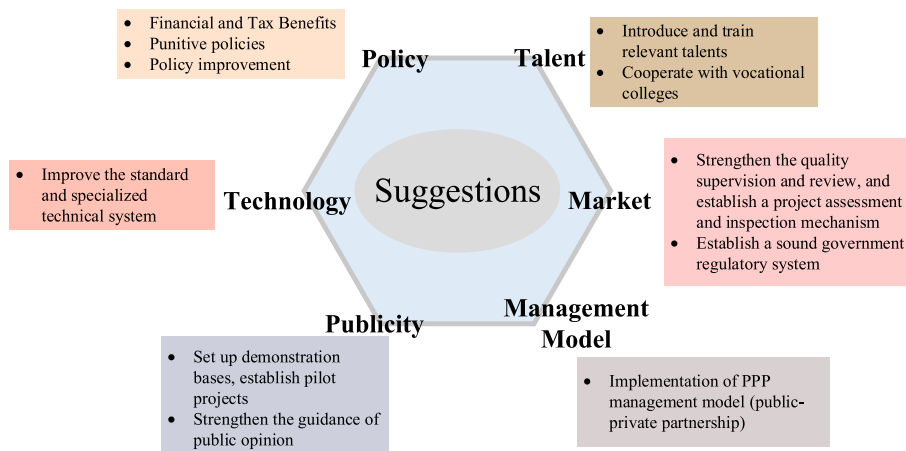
- Financial and Tax Benefits
- Punitive policies
- Policy improvement

Policy

Talent

- Introduce and train relevant talents
- Cooperate with vocational colleges

- Improve the standard and specialized technical system

Technology

Suggestions

Market

- Strengthen the quality supervision and review, and establish a project assessment and inspection mechanism
- Establish a sound government regulatory system

Publicity

Management Model

- Set up demonstration bases, establish pilot projects
- Strengthen the guidance of public opinion

- Implementation of PPP management model (public-private partnership)